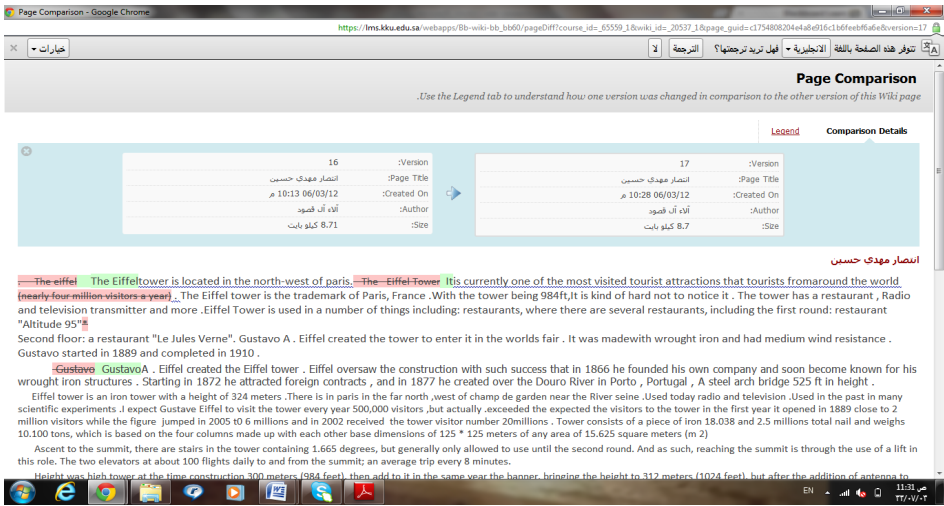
Page Comparison - Google Chrome

https://lms.kku.edu.sa/webapps/Bb-wiki-bb_bb60/pageDiff?course_id=_65559_1&wiki_id=_20537_1&page_guid=c1754808204e4a8e916c1b6feebf6a6e&version=17

تتوفر هذه الصفحة باللغة الانجليزية ▾ فهل تريد ترجمتها؟ الترجمة لا خيارات ▾

Page Comparison

Use the Legend tab to understand how one version was changed in comparison to the other version of this Wiki page

Legend Comparison Details

| Version: | 16 |
|---|---|
| Page Title: | انتصار مهدي حسين |
| Created On: | 06/03/12 10:13 م |
| Author: | آلاء آل قصود |
| Size: | 8.71 كيلو بايت |

| Version: | 17 |
|---|---|
| Page Title: | انتصار مهدي حسين |
| Created On: | 06/03/12 10:28 م |
| Author: | آلاء آل قصود |
| Size: | 8.7 كيلو بايت |

انتصار مهدي حسين

. The eiffel The Eiffeltower is located in the north-west of paris. The Eiffel Tower Itis currently one of the most visited tourist attractions that tourists fromaround the world (nearly four million visitors a year) . The Eiffel Tower is the trademark of Paris, France .With the tower being 984ft,It is kind of hard not to notice it . The tower has a restaurant , Radio and television transmitter and more .Eiffel Tower is used in a number of things including: restaurants, where there are several restaurants, including the first round: restaurant "Altitude 95"*
Second floor: a restaurant "Le Jules Verne". Gustavo A . Eiffel created the tower to enter it in the worlds fair . It was madewith wrought iron and had medium wind resistance . Gustavo started in 1889 and completed in 1910 .

Gustavo GustavoA . Eiffel created the Eiffel tower . Eiffel oversaw the construction with such success that in 1866 he founded his own company and soon become known for his wrought iron structures . Starting in 1872 he attracted foreign contracts , and in 1877 he created over the Douro River in Porto , Portugal , A steel arch bridge 525 ft in height .

Eiffel tower is an iron tower with a height of 324 meters .There is in paris in the far north ,west of champ de garden near the River seine .Used today radio and television .Used in the past in many scientific experiments .I expect Gustave Eiffel to visit the tower every year 500,000 visitors ,but actually .exceeded the expected the visitors to the tower in the first year it opened in 1889 close to 2 million visitors while the figure jumped in 2005 t0 6 millions and in 2002 received the tower visitor number 20millions . Tower consists of a piece of iron 18.038 and 2.5 millions total nail and weighs 10.100 tons, which is based on the four columns made up with each other base dimensions of 125 * 125 meters of any area of 15.625 square meters (m 2)

Ascent to the summit, there are stairs in the tower containing 1.665 degrees, but generally only allowed to use until the second round. And as such, reaching the summit is through the use of a lift in this role. The two elevators at about 100 flights daily to and from the summit; an average trip every 8 minutes.

Height was high tower at the time construction 300 meters (984 feet), then add to it in the same year the banner, bringing the height to 312 meters (1024 feet), but after the addition of antenna to

EN 11:31 ص ٢٢/٠٧/٠٣